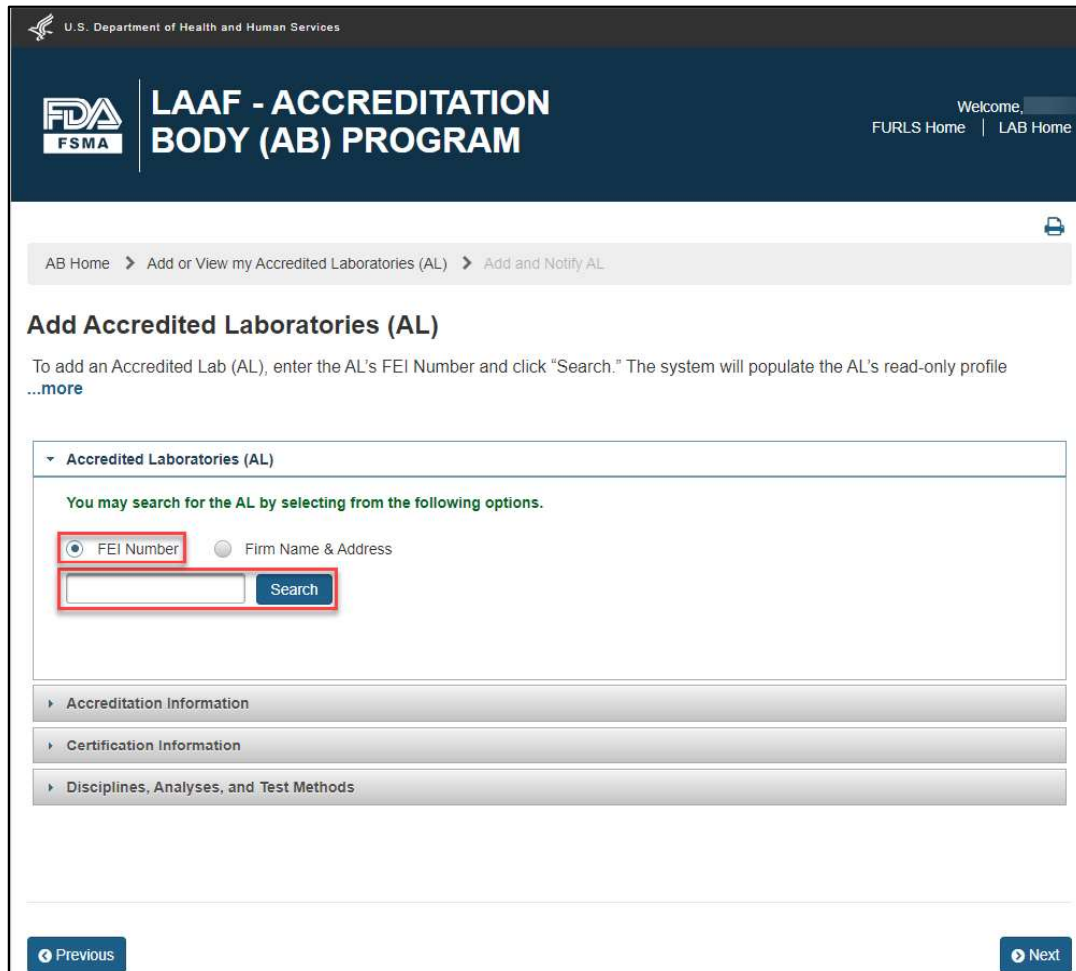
U.S. Department of Health and Human Services

FDA FSMA

LAAF - ACCREDITATION BODY (AB) PROGRAM

Welcome,
FURLS Home | LAB Home

AB Home > Add or View my Accredited Laboratories (AL) > Add and Notify AL

Add Accredited Laboratories (AL)

To add an Accredited Lab (AL), enter the AL's FEI Number and click "Search." The system will populate the AL's read-only profile ...more

Accredited Laboratories (AL)

You may search for the AL by selecting from the following options.

FEI Number Firm Name & Address

Search

Accreditation Information

Certification Information

Disciplines, Analyses, and Test Methods

Previous

Next